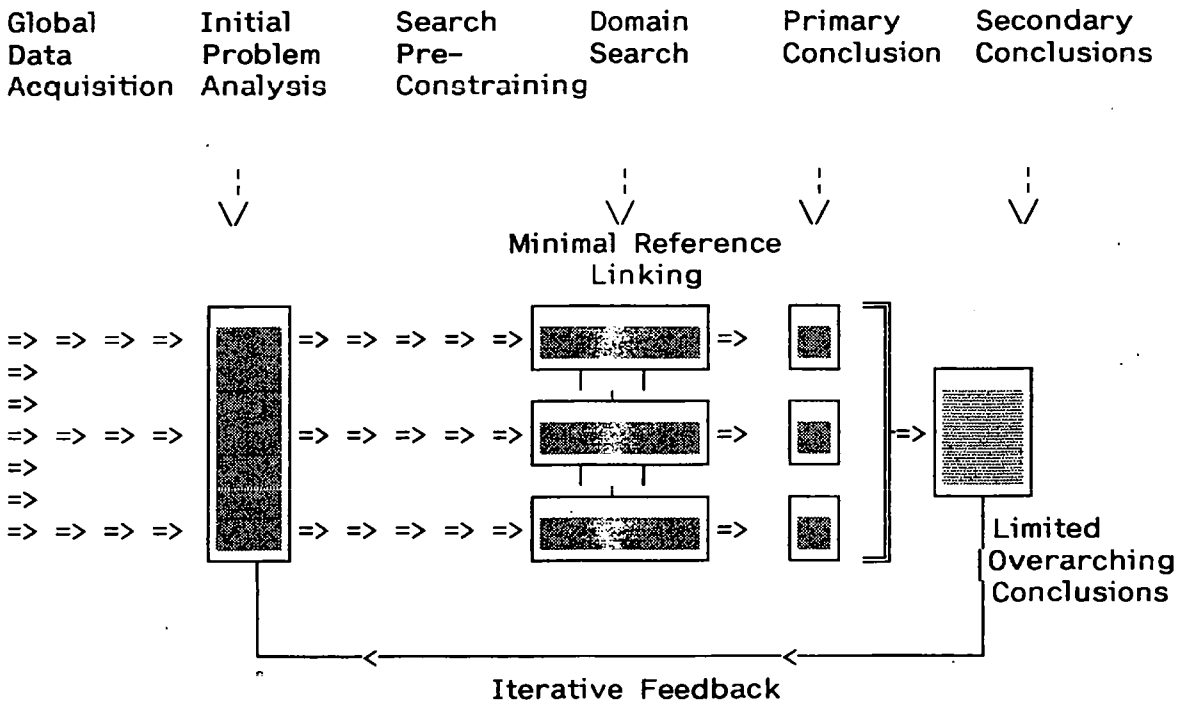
Global Data Acquisition

Initial Problem Analysis

Search Pre-Constraining

Domain Search

Primary Conclusion

Secondary Conclusions

Minimal Reference Linking

=> => => =>
=>
=>
=> => => =>
=>
=>
=> => => =>

=> => => => =>
=> => => => =>
=> => => => =>

=>
=>
=>

=>

Limited Overarching Conclusions

<

<

Iterative Feedback